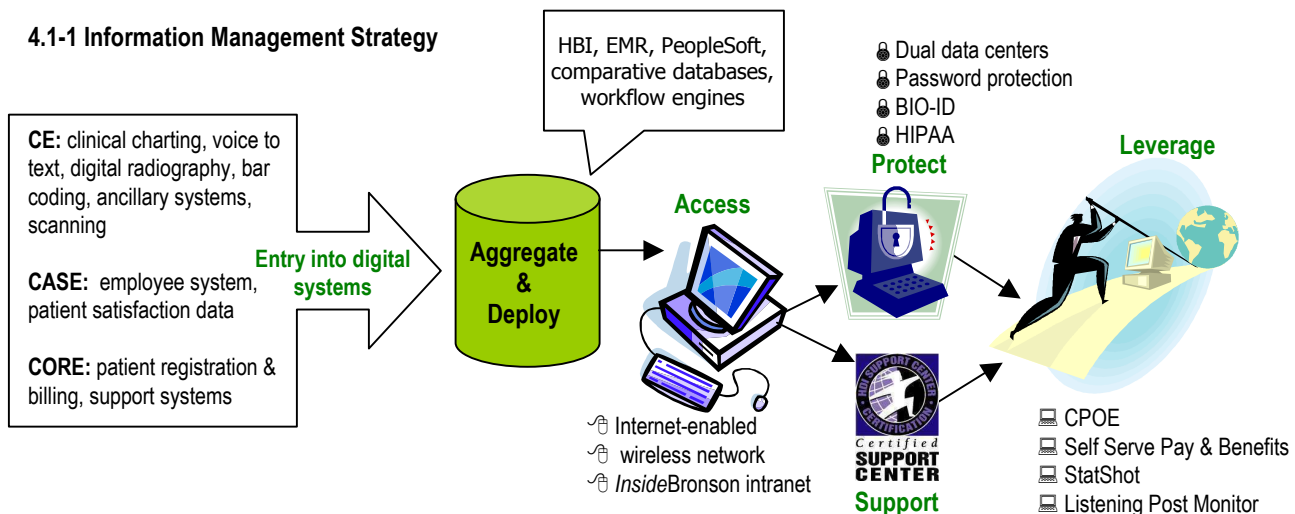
4.1-1 Information Management Strategy

HBI, EMR, PeopleSoft, comparative databases, workflow engines

Dual data centers
Password protection
BIO-ID
HIPAA

Protect

Leverage

CE: clinical charting, voice to text, digital radiography, bar coding, ancillary systems, scanning

CASE: employee system, patient satisfaction data

CORE: patient registration & billing, support systems

Entry into digital systems

Aggregate & Deploy

Access

Internet-enabled
wireless network
InsideBronson intranet

HDI SUPPORT CENTER CERTIFICATION
Certified SUPPORT CENTER

Support

CPOE
Self Serve Pay & Benefits
StatShot
Listening Post Monitor